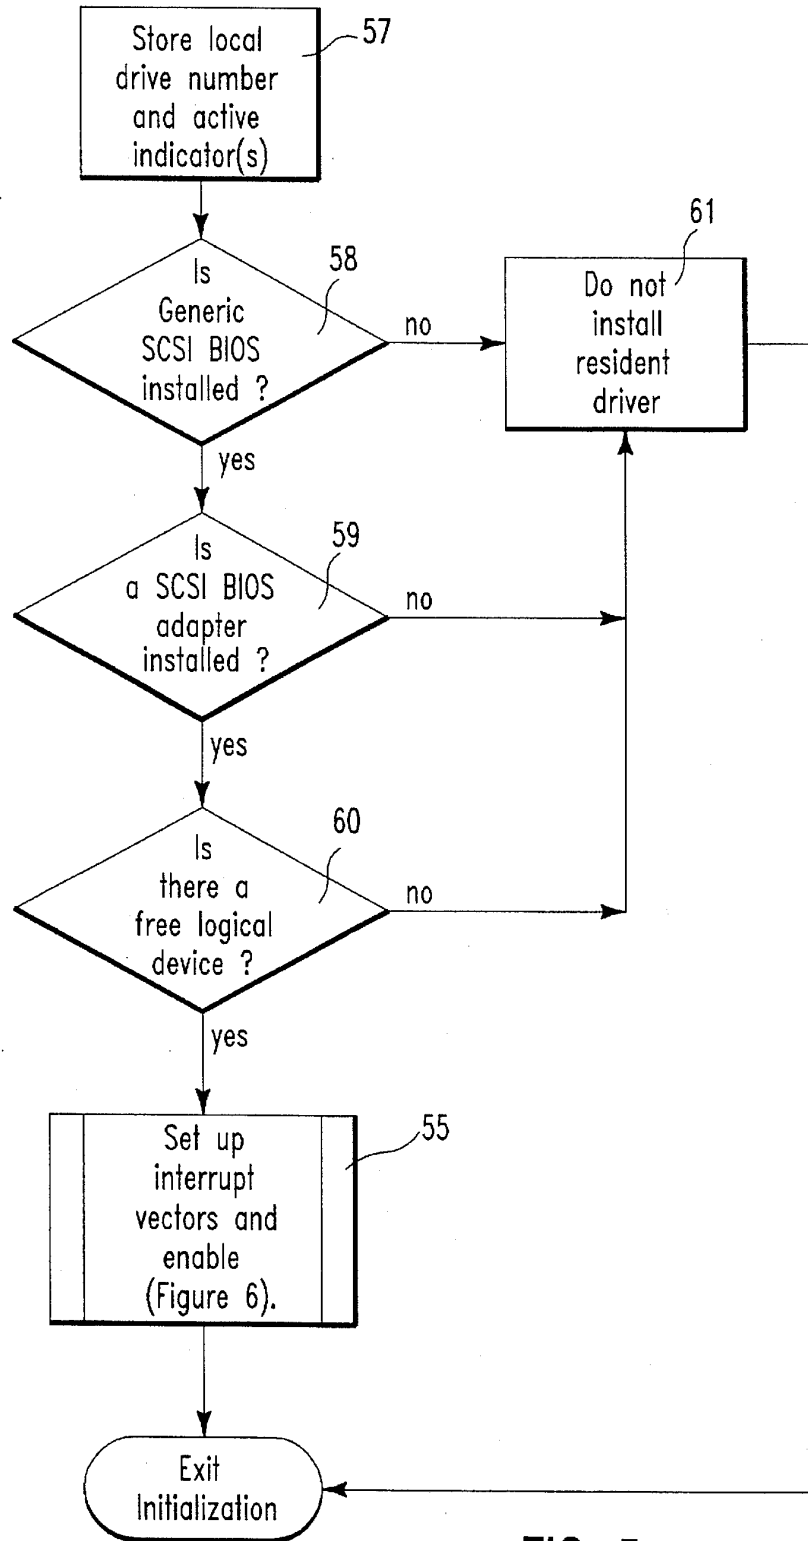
Store local drive number and active indicator(s)

57

Is Generic SCSI BIOS installed ?

58

no

Do not install resident driver

61

yes

Is a SCSI BIOS adapter installed ?

59

no

yes

Is there a free logical device ?

60

no

yes

Set up interrupt vectors and enable (Figure 6).

55

Exit Initialization

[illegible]